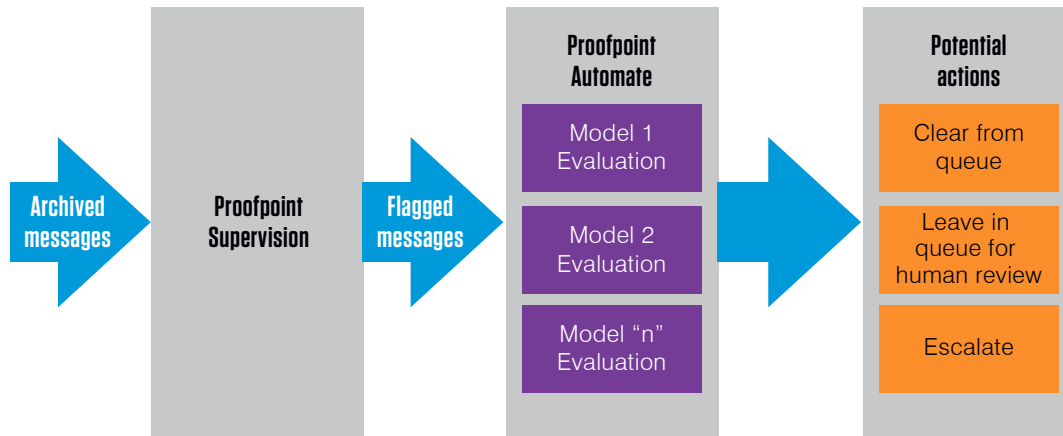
Archived messages

Proofpoint Supervision

Flagged messages

Proofpoint Automate

Model 1 Evaluation

Model 2 Evaluation

Model “n” Evaluation

Potential actions

Clear from queue

Leave in queue for human review

Escalate